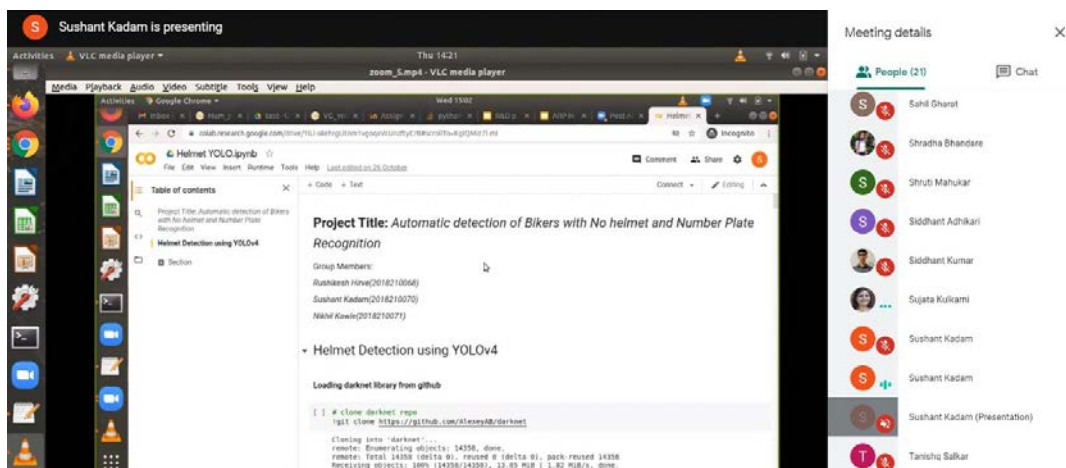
S Sushant Kadam is presenting

Activities VLC media player ▾ Thu 14:21
zoom_5.mp4 - VLC media player
Media Playback Audio Video Subtitle Tools View Help

Activities Google Chrome ▾ Wed 15:02
colab.research.google.com/drive/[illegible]
Incognito

CO Helmet YOLO.ipynb ☆
File Edit View Insert Runtime Tools Help Last edited on 26 October
Comment Share
+ Code + Text Connect ▾ Editing

Table of contents
Project Title: Automatic detection of Bikers with No helmet and Number Plate Recognition
Helmet Detection using YOLOv4
Section

Project Title: Automatic detection of Bikers with No helmet and Number Plate Recognition

Group Members:
Rushikesh Hirve(2018210068)
Sushant Kadam(2018210070)
Nikhil Kowle(2018210071)

Helmet Detection using YOLOv4

Loading darknet library from github

[ ] # clone darknet repo
!git clone https://github.com/AlexeyAB/darknet

Cloning into 'darknet'...
remote: Enumerating objects: 14358, done.
remote: Total 14358 (delta 0), reused 0 (delta 0), pack-reused 14358
Receiving objects: 100% (14358/14358), 13.05 MiB | 1.82 MiB/s, done.

Meeting details
People (21)
Chat
Sahil Gharat
Shradha Bhandare
Shruti Mahukar
Siddhant Adhikari
Siddhant Kumar
Sujata Kulkarni
Sushant Kadam
Sushant Kadam
Sushant Kadam (Presentation)
Tanishq Salkar